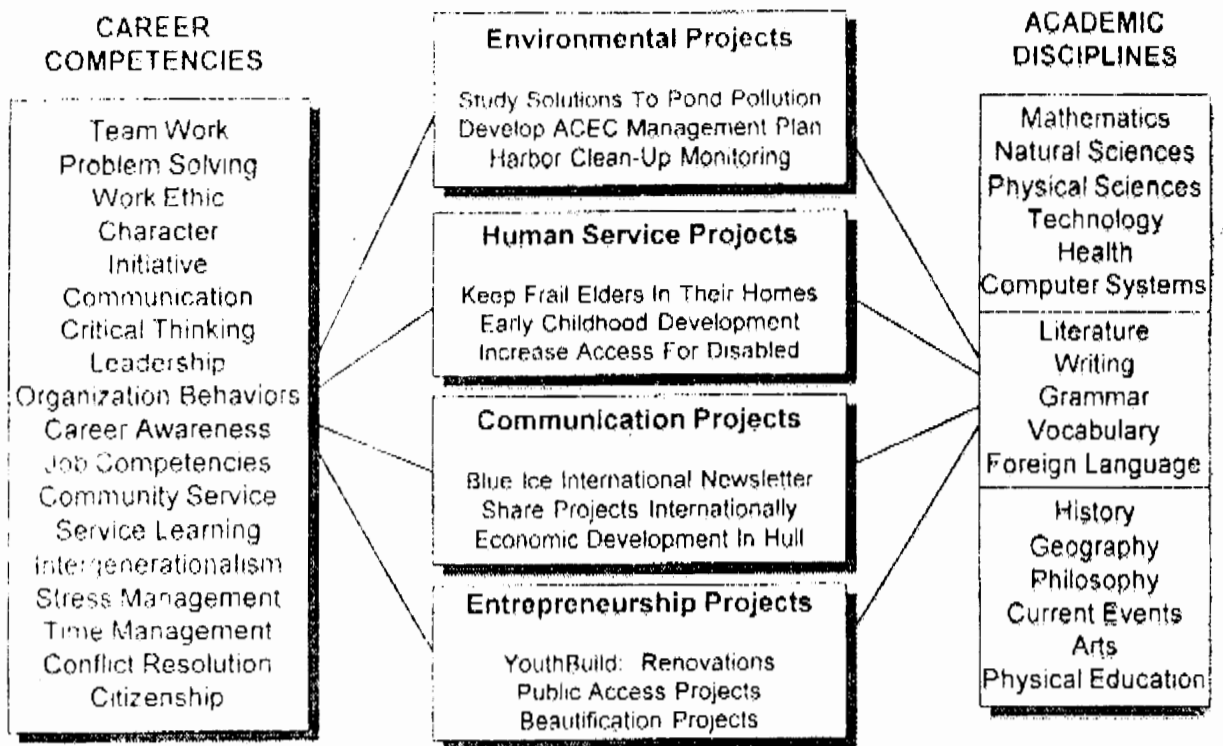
CAREER COMPETENCIES

Team Work
Problem Solving
Work Ethic
Character
Initiative
Communication
Critical Thinking
Leadership
Organization Behaviors
Career Awareness
Job Competencies
Community Service
Service Learning
Intergenerationalism
Stress Management
Time Management
Conflict Resolution
Citizenship

Environmental Projects

Study Solutions To Pond Pollution
Develop ACEC Management Plan
Harbor Clean-Up Monitoring

Human Service Projects

Keep Frail Elders In Their Homes
Early Childhood Development
Increase Access For Disabled

Communication Projects

Blue Ice International Newsletter
Share Projects Internationally
Economic Development In Hull

Entrepreneurship Projects

YouthBuild: Renovations
Public Access Projects
Beautification Projects

ACADEMIC DISCIPLINES

Mathematics
Natural Sciences
Physical Sciences
Technology
Health
Computer Systems

Literature
Writing
Grammar
Vocabulary
Foreign Language

History
Geography
Philosophy
Current Events
Arts
Physical Education